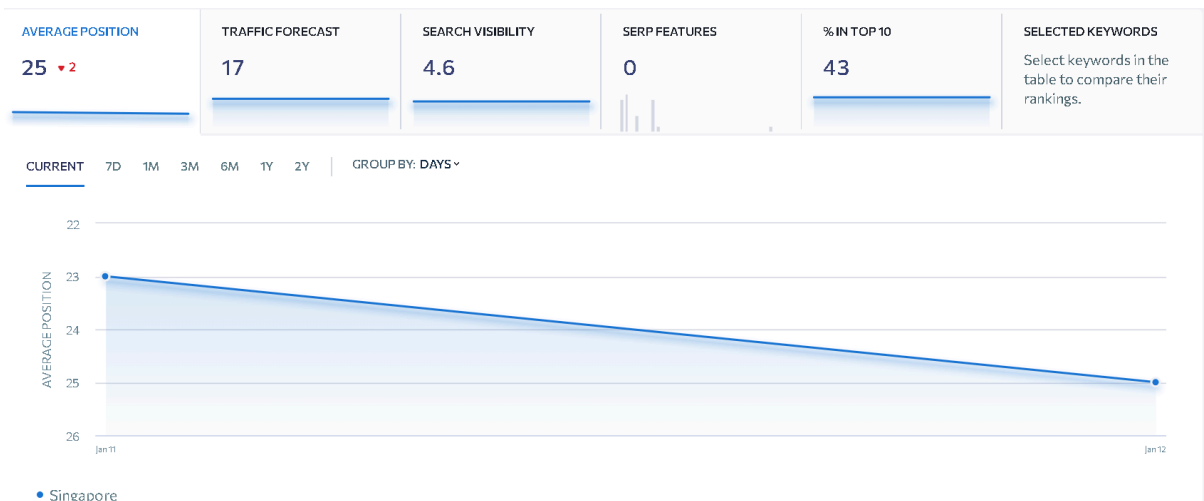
AVERAGE POSITION
25 ▾2

TRAFFIC FORECAST
17

SEARCH VISIBILITY
4.6

SERP FEATURES
0

% IN TOP 10
43

SELECTED KEYWORDS
Select keywords in the table to compare their rankings.

CURRENT 7D 1M 3M 6M 1Y 2Y GROUP BY: DAYS

22
23
24
25
26
AVERAGE POSITION
Jan 11
Jan 12

• Singapore